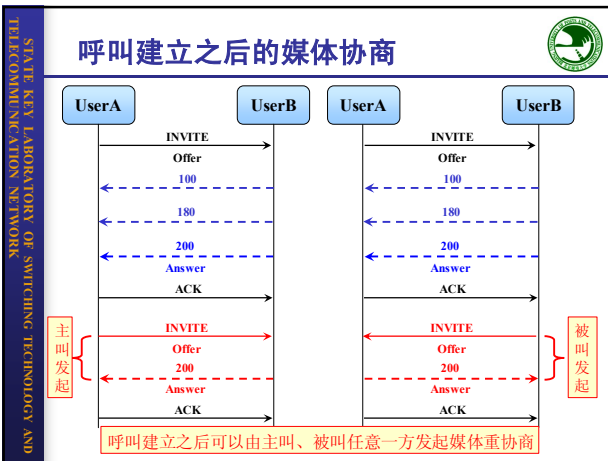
STATE KEY LABORATORY OF SWITCHING TECHNOLOGY AND TELECOMMUNICATION NETWORK

呼叫建立之后的媒体协商

UserA

UserB

UserA

UserB

INVITE
Offer
100
180
200
Answer
ACK
INVITE
Offer
200
Answer
ACK

INVITE
Offer
100
180
200
Answer
ACK
INVITE
Offer
200
Answer
ACK

主叫发起

被叫发起

呼叫建立之后可以由主叫、被叫任意一方发起媒体重协商